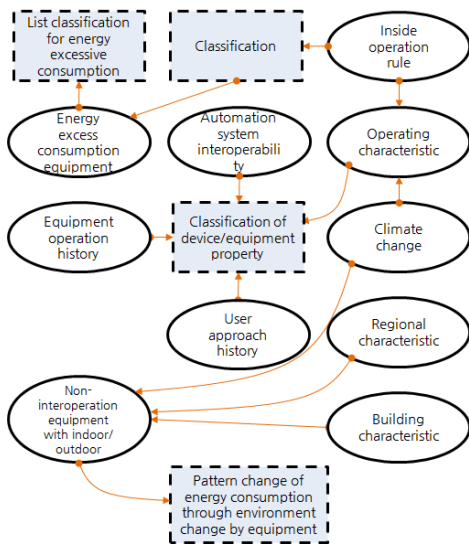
List classification for energy excessive consumption

Classification

Inside operation rule

Energy excess consumption equipment

Automation system interoperability

Operating characteristic

Equipment operation history

Classification of device/equipment property

Climate change

User approach history

Regional characteristic

Non-interoperation equipment with indoor/ outdoor

Building characteristic

Pattern change of energy consumption through environment change by equipment